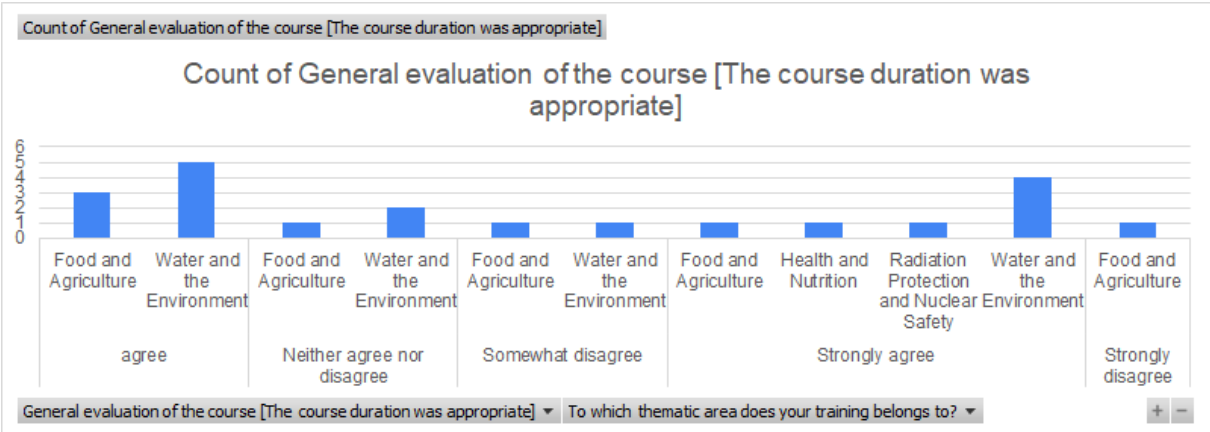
Count of General evaluation of the course [The course duration was appropriate]

Count of General evaluation of the course [The course duration was appropriate]

6
5
4
3
2
1
0

Food and Agriculture
Water and the Environment
Food and Agriculture
Water and the Environment
Food and Agriculture
Water and the Environment
Food and Agriculture
Health and Nutrition
Radiation Protection and Nuclear Safety
Water and the Environment
Food and Agriculture

agree
Neither agree nor disagree
Somewhat disagree
Strongly agree
Strongly disagree

General evaluation of the course [The course duration was appropriate] ▾
To which thematic area does your training belongs to? ▾
+ −